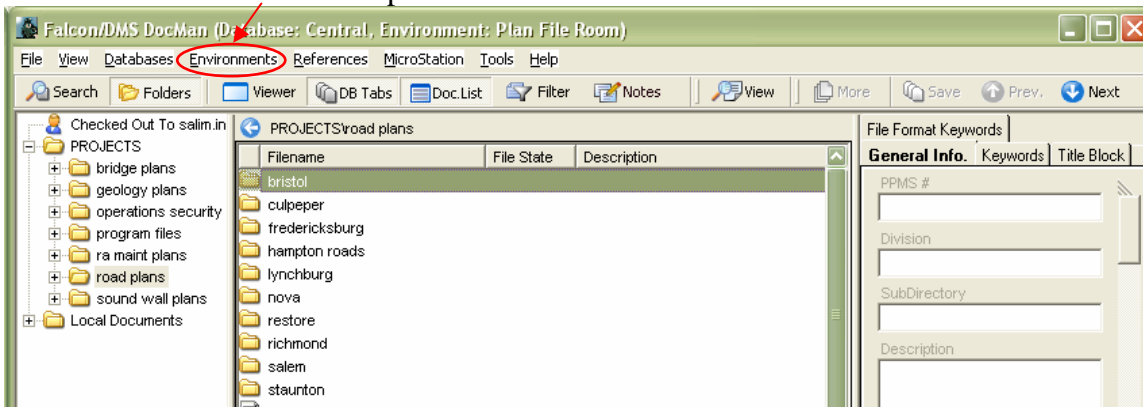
Falcon/DMS DocMan (Database: Central, Environment: Plan File Room)

File View Databases Environments References MicroStation Tools Help

Search Folders Viewer DB Tabs Doc.List Filter Notes View More Save Prev. Next

Checked Out To salim.in
PROJECTS
bridge plans
geology plans
operations security
program files
ra maint plans
road plans
sound wall plans
Local Documents

PROJECTS\road plans

| Filename | File State | Description |
|---|---|---|
| bristol | | |
| culpeper | | |
| fredericksburg | | |
| hampton roads | | |
| lynchburg | | |
| nova | | |
| restore | | |
| richmond | | |
| salem | | |
| staunton | | |

File Format Keywords
General Info. Keywords Title Block
PPMS #
Division
SubDirectory
Description